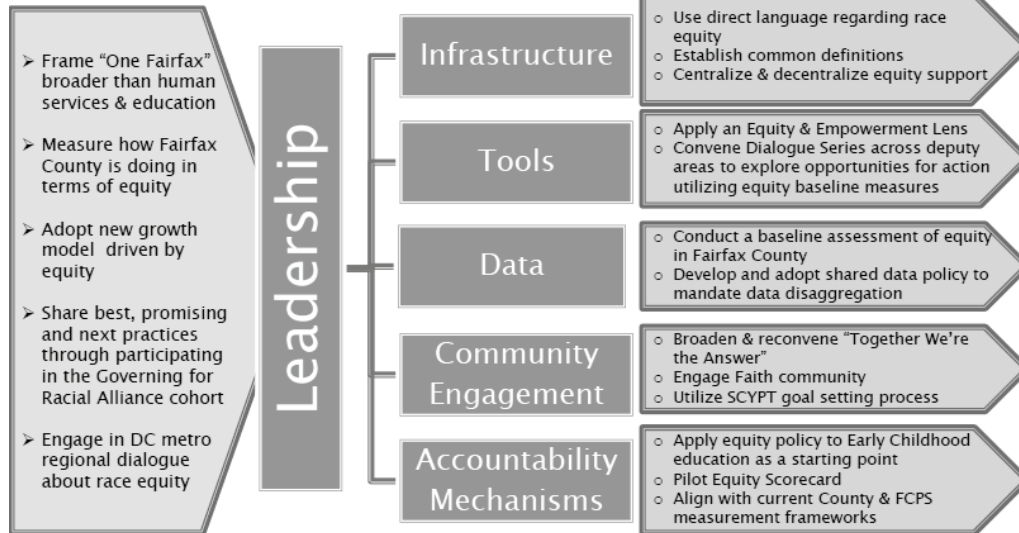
➢ Frame "One Fairfax" broader than human services & education

➢ Measure how Fairfax County is doing in terms of equity

➢ Adopt new growth model driven by equity

➢ Share best, promising and next practices through participating in the Governing for Racial Alliance cohort

➢ Engage in DC metro regional dialogue about race equity

Leadership

Infrastructure

○ Use direct language regarding race equity
○ Establish common definitions
○ Centralize & decentralize equity support

Tools

○ Apply an Equity & Empowerment Lens
○ Convene Dialogue Series across deputy areas to explore opportunities for action utilizing equity baseline measures

Data

○ Conduct a baseline assessment of equity in Fairfax County
○ Develop and adopt shared data policy to mandate data disaggregation

Community Engagement

○ Broaden & reconvene "Together We're the Answer"
○ Engage Faith community
○ Utilize SCYPT goal setting process

Accountability Mechanisms

○ Apply equity policy to Early Childhood education as a starting point
○ Pilot Equity Scorecard
○ Align with current County & FCPS measurement frameworks